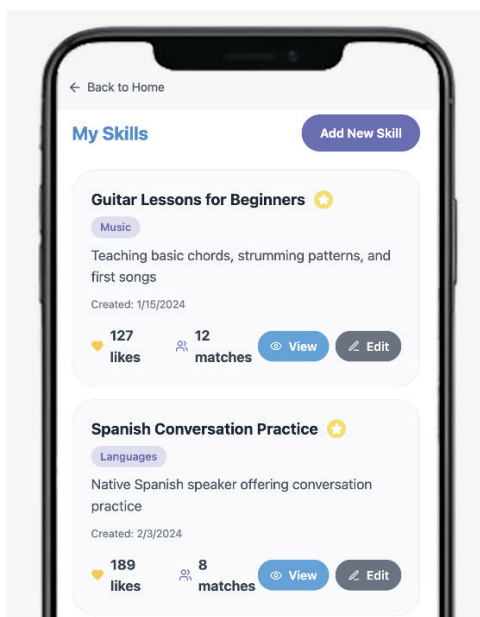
← Back to Home

My Skills

Add New Skill

Guitar Lessons for Beginners

Music

Teaching basic chords, strumming patterns, and first songs

Created: 1/15/2024

127 likes

12 matches

View

Edit

Spanish Conversation Practice

Languages

Native Spanish speaker offering conversation practice

Created: 2/3/2024

189 likes

8 matches

View

Edit